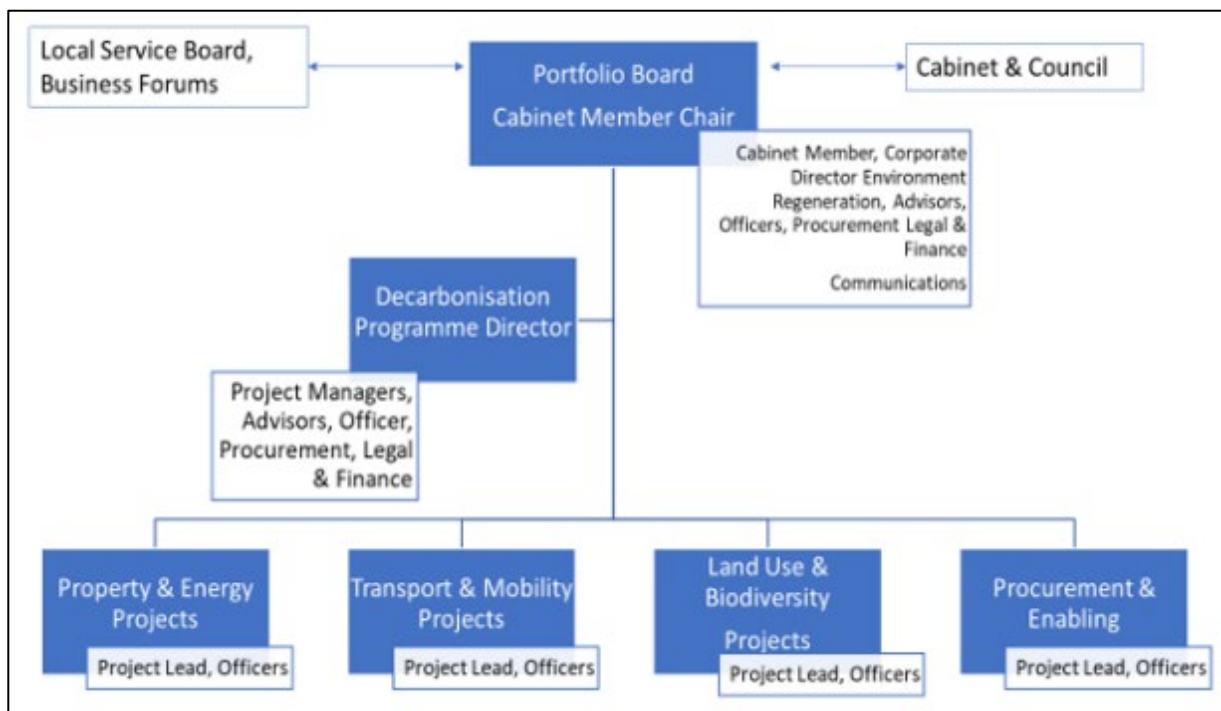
Local Service Board, Business Forums

Portfolio Board
Cabinet Member Chair

Cabinet & Council

Cabinet Member, Corporate Director Environment Regeneration, Advisors, Officers, Procurement Legal & Finance

Communications

Decarbonisation Programme Director

Project Managers, Advisors, Officer, Procurement, Legal & Finance

Property & Energy Projects

Project Lead, Officers

Transport & Mobility Projects

Project Lead, Officers

Land Use & Biodiversity Projects

Project Lead, Officers

Procurement & Enabling

Project Lead, Officers